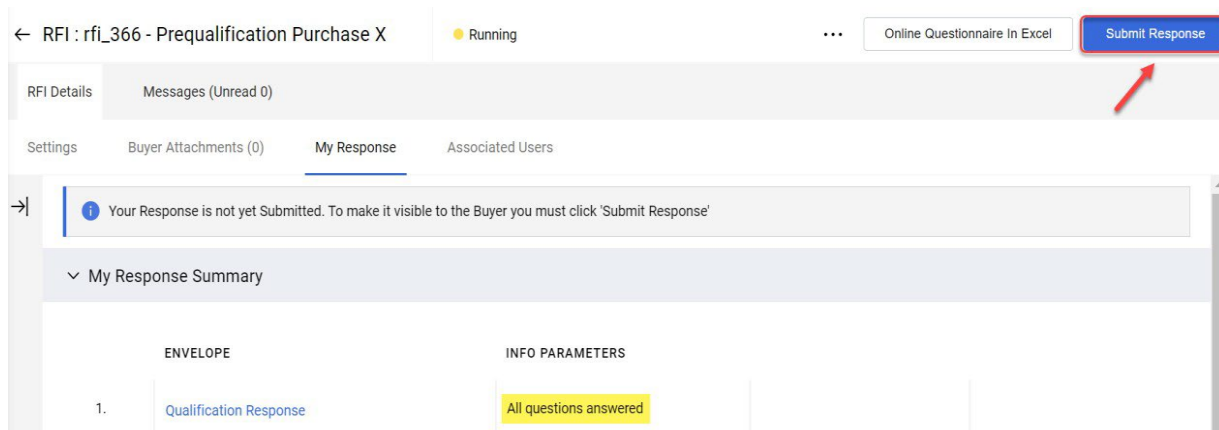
← RFI : rfi_366 - Prequalification Purchase X

Running

...

Online Questionnaire In Excel

Submit Response

RFI Details

Messages (Unread 0)

Settings

Buyer Attachments (0)

My Response

Associated Users

→|

Your Response is not yet Submitted. To make it visible to the Buyer you must click 'Submit Response'

∨ My Response Summary

| | ENVELOPE | INFO PARAMETERS |
|---|---|---|
| 1. | Qualification Response | All questions answered |